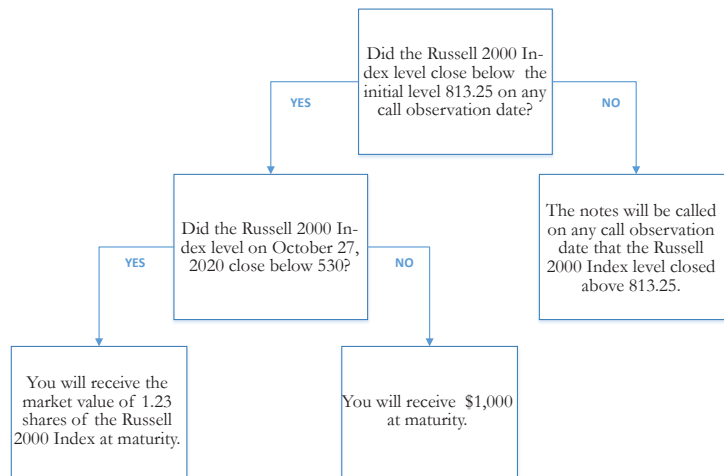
Did the Russell 2000 Index level close below the initial level 813.25 on any call observation date?

YES

NO

Did the Russell 2000 Index level on October 27, 2020 close below 530?

The notes will be called on any call observation date that the Russell 2000 Index level closed above 813.25.

YES

NO

You will receive the market value of 1.23 shares of the Russell 2000 Index at maturity.

You will receive $1,000 at maturity.